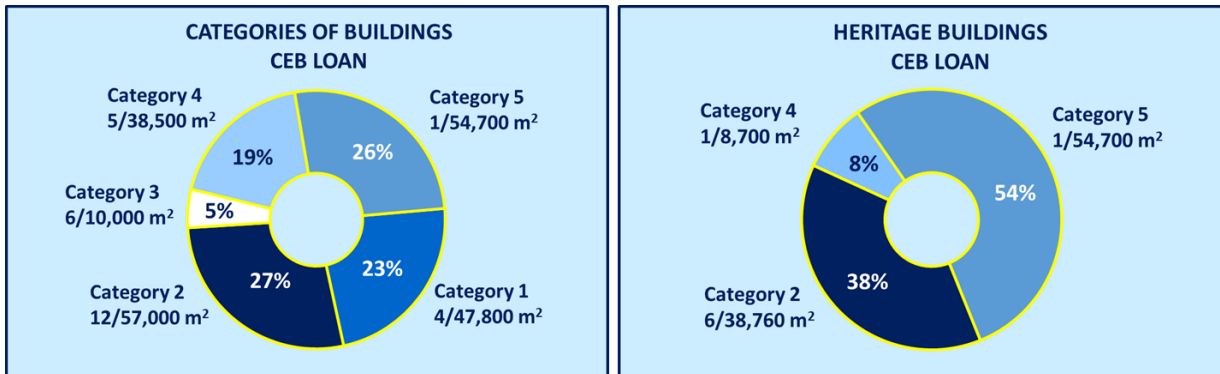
CATEGORIES OF BUILDINGS
CEB LOAN

Category 4
5/38,500 m$^2$

Category 5
1/54,700 m$^2$

19%

26%

Category 3
6/10,000 m$^2$

5%

27%

23%

Category 2
12/57,000 m$^2$

Category 1
4/47,800 m$^2$

HERITAGE BUILDINGS
CEB LOAN

Category 4
1/8,700 m$^2$

Category 5
1/54,700 m$^2$

8%

54%

38%

Category 2
6/38,760 m$^2$